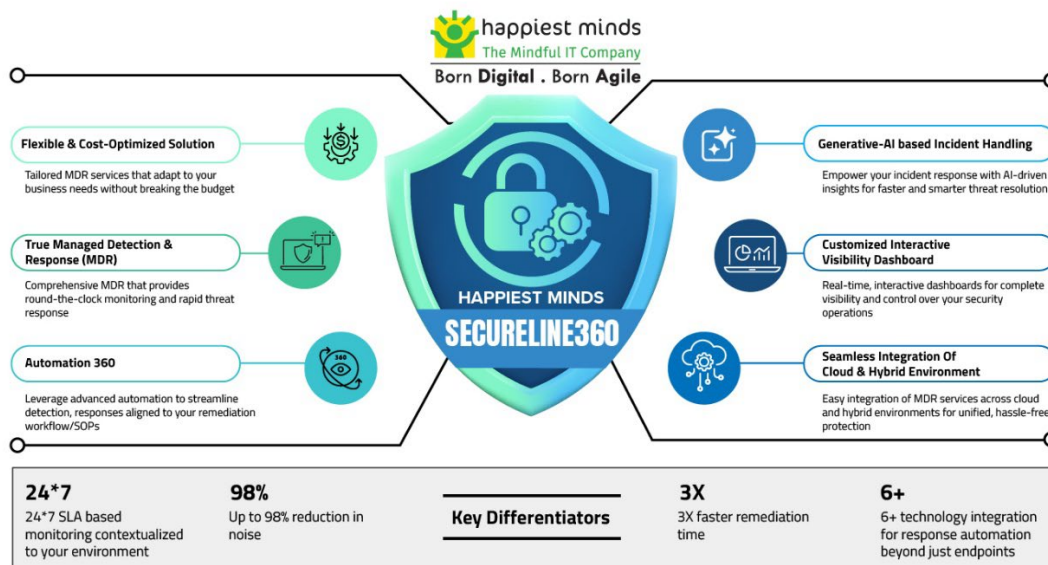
happiest minds
The Mindful IT Company
Born Digital . Born Agile

Flexible & Cost-Optimized Solution

Tailored MDR services that adapt to your business needs without breaking the budget

True Managed Detection & Response (MDR)

Comprehensive MDR that provides round-the-clock monitoring and rapid threat response

Automation 360

Leverage advanced automation to streamline detection, responses aligned to your remediation workflow/SOPs

HAPPIEST MINDS
SECURELINE360

Generative-AI based Incident Handling

Empower your incident response with AI-driven insights for faster and smarter threat resolution

Customized Interactive Visibility Dashboard

Real-time, interactive dashboards for complete visibility and control over your security operations

Seamless Integration Of Cloud & Hybrid Environment

Easy integration of MDR services across cloud and hybrid environments for unified, hassle-free protection

24*7
24*7 SLA based monitoring contextualized to your environment

98%
Up to 98% reduction in noise

Key Differentiators

3X
3X faster remediation time

6+
6+ technology integration for response automation beyond just endpoints